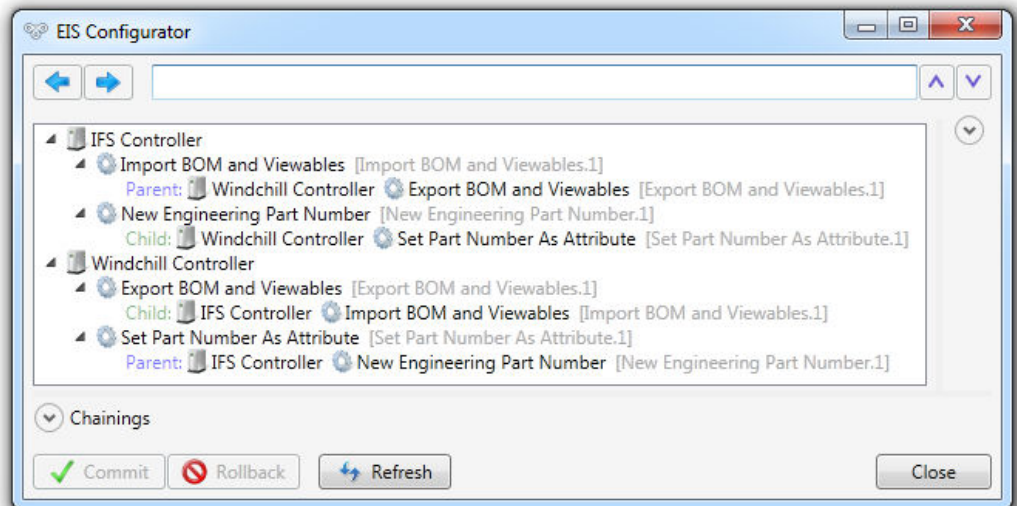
EIS Configurator

IFS Controller
Import BOM and Viewables [Import BOM and Viewables.1]
Parent: Windchill Controller Export BOM and Viewables [Export BOM and Viewables.1]
New Engineering Part Number [New Engineering Part Number.1]
Child: Windchill Controller Set Part Number As Attribute [Set Part Number As Attribute.1]
Windchill Controller
Export BOM and Viewables [Export BOM and Viewables.1]
Child: IFS Controller Import BOM and Viewables [Import BOM and Viewables.1]
Set Part Number As Attribute [Set Part Number As Attribute.1]
Parent: IFS Controller New Engineering Part Number [New Engineering Part Number.1]

Chainings

Commit
Rollback
Refresh
Close